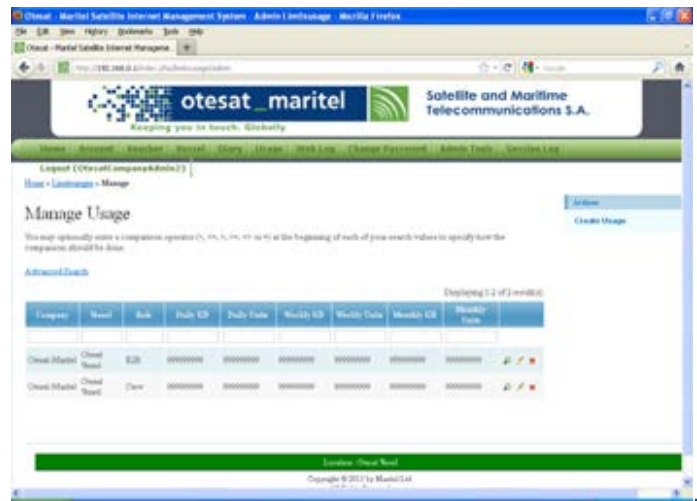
Otesat - Maritel Satellite Internet Management System - Admin Limitusage - Mozilla Firefox
File Edit View History Bookmarks Tools Help
Otesat - Maritel Satellite Internet Manageme
http://192.168.0.1/index.php/limitusage/admin

otesat_maritel
Keeping you in touch. Globally
Satellite and Maritime Telecommunications S.A.

Home Account Voucher Vessel Diary Usage Web Log Change Password Admin Tools Session Log
Logout (OtesatCompanyAdmin23)

Home » Limitusages » Manage

Manage Usage

You may optionally enter a comparison operator (<, <=, >, >=, <> or =) at the beginning of each of your search values to specify how the comparison should be done.

Advanced Search

Displaying 1-2 of 2 result(s).

| Company | Vessel | Role | Daily KB | Daily Units | Weekly KB | Weekly Units | Monthly KB | Monthly Units | |
|---|---|---|---|---|---|---|---|---|---|
| | | | | | | | | | |
| Otesat-Maritel | Otesat Vessel | B2B | 99999999 | 99999999 | 99999999 | 99999999 | 99999999 | 99999999 | |
| Otesat-Maritel | Otesat Vessel | Crew | 99999999 | 99999999 | 99999999 | 99999999 | 99999999 | 99999999 | |

Actions
Create Usage

Location: Otesat Vessel
Copyright © 2013 by Maritel Ltd.
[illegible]